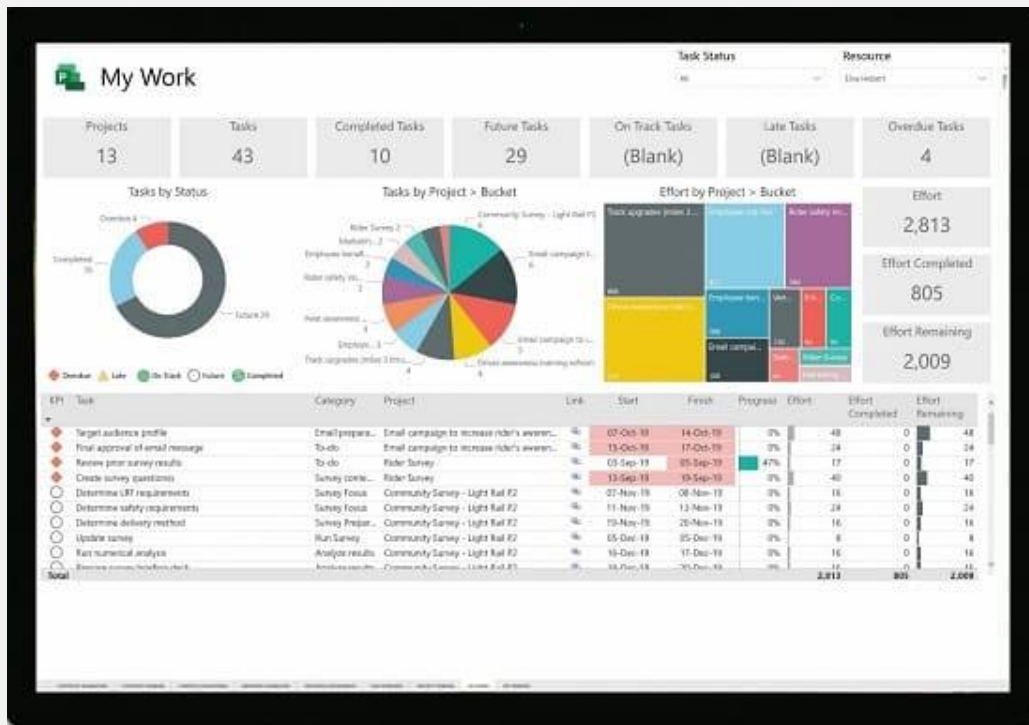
My Work

Task Status
All

Resource
Elsa Hebert

| Projects | Tasks | Completed Tasks | Future Tasks | On Track Tasks | Late Tasks | Overdue Tasks |
|---|---|---|---|---|---|---|
| 13 | 43 | 10 | 29 | (Blank) | (Blank) | 4 |

Tasks by Status

Overdue 4
Completed 10
Future 29

Overdue Late On Track Future Completed

Tasks by Project > Bucket

Rider Survey 2
Evaluatin... 2
Employee benefi... 3
Rider safety vo... 3
Hotel awareness ... 3
Employee... 3
Track upgrades (miles 3 thro... 4
Community Survey - Light Rail P2 6
Email campaign t... 6
Email campaign to ... 5
Drivers awareness training refresh 4

Effort by Project > Bucket

Track upgrades (miles 3 ...
Employee ben...
Rider safety vo...
Drivers awareness train...
Employee ben...
Ven...
Em...
Co...
Email campai...
Rider Survey
Surv...

Effort
2,813

Effort Completed
805

Effort Remaining
2,009

| KPI | Task | Category | Project | Link | Start | Finish | Progress | Effort | Effort Completed | Effort Remaining |
|---|---|---|---|---|---|---|---|---|---|---|
| | Target audience profile | Email prepara... | Email campaign to increase rider's awaren... | | 07-Oct-19 | 14-Oct-19 | 0% | 48 | 0 | 48 |
| | Final approval of email message | To-do | Email campaign to increase rider's awaren... | | 15-Oct-19 | 17-Oct-19 | 0% | 24 | 0 | 24 |
| | Review prior survey results | To-do | Rider Survey | | 03-Sep-19 | 05-Sep-19 | 47% | 17 | 0 | 17 |
| | Create survey questions | Survey conte... | Rider Survey | | 13-Sep-19 | 19-Sep-19 | 0% | 40 | 0 | 40 |
| | Determine LRT requirements | Survey Focus | Community Survey - Light Rail P2 | | 07-Nov-19 | 08-Nov-19 | 0% | 16 | 0 | 16 |
| | Determine safety requirements | Survey Focus | Community Survey - Light Rail P2 | | 11-Nov-19 | 13-Nov-19 | 0% | 24 | 0 | 24 |
| | Determine delivery method | Survey Prepar... | Community Survey - Light Rail P2 | | 19-Nov-19 | 20-Nov-19 | 0% | 16 | 0 | 16 |
| | Update survey | Run Survey | Community Survey - Light Rail P2 | | 05-Dec-19 | 05-Dec-19 | 0% | 8 | 0 | 8 |
| | Run numerical analysis | Analyze results | Community Survey - Light Rail P2 | | 16-Dec-19 | 17-Dec-19 | 0% | 16 | 0 | 16 |
| Total | | | | | | | | 2,813 | 805 | 2,009 |